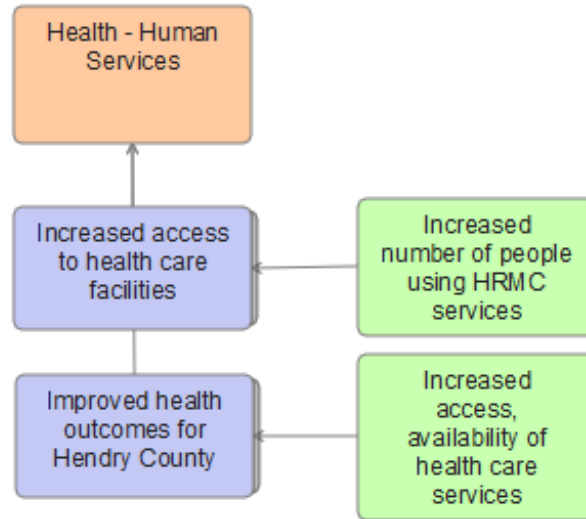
Health - Human Services

Increased access to health care facilities

Increased number of people using HRMC services

Improved health outcomes for Hendry County

Increased access, availability of health care services